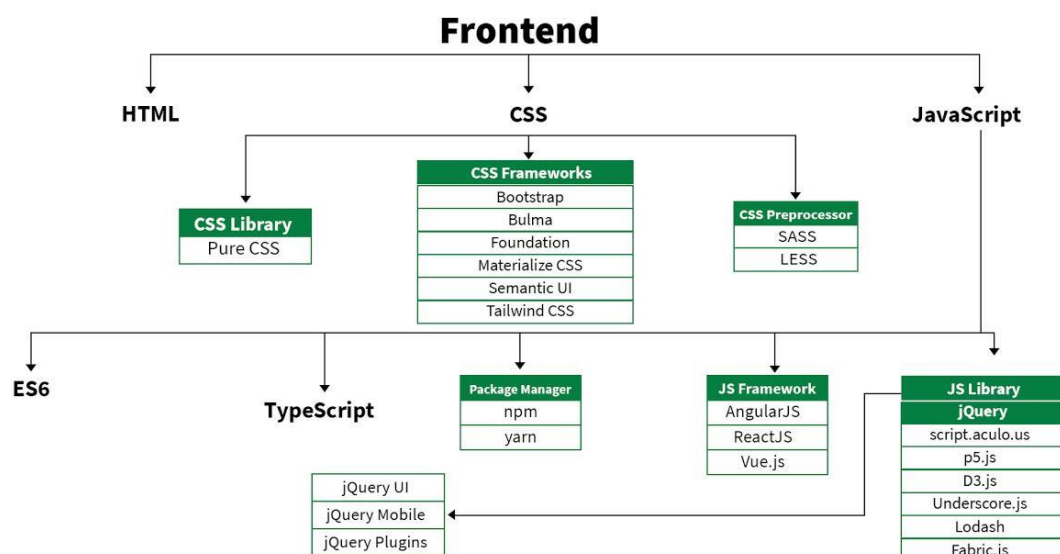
Frontend

HTML

CSS

JavaScript

| CSS Library |
|---|
| Pure CSS |

| CSS Frameworks |
|---|
| Bootstrap |
| Bulma |
| Foundation |
| Materialize CSS |
| Semantic UI |
| Tailwind CSS |

| CSS Preprocessor |
|---|
| SASS |
| LESS |

ES6

TypeScript

| Package Manager |
|---|
| npm |
| yarn |

| JS Framework |
|---|
| AngularJS |
| ReactJS |
| Vue.js |

| JS Library |
|---|
| jQuery |
| script.aculo.us |
| p5.js |
| D3.js |
| Underscore.js |
| Lodash |
| Fabric.js |

| jQuery UI |
|---|
| jQuery Mobile |
| jQuery Plugins |